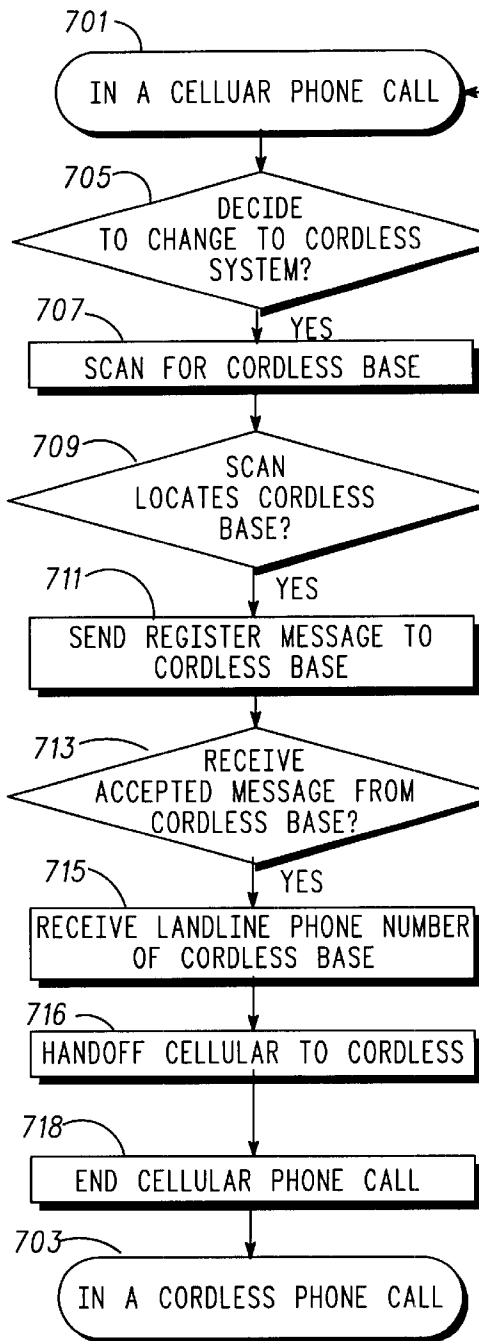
701
IN A CELLUAR PHONE CALL

705
DECIDE TO CHANGE TO CORDLESS SYSTEM?

YES
707
SCAN FOR CORDLESS BASE

709
SCAN LOCATES CORDLESS BASE?

YES
711
SEND REGISTER MESSAGE TO CORDLESS BASE

713
RECEIVE ACCEPTED MESSAGE FROM CORDLESS BASE?

YES
715
RECEIVE LANDLINE PHONE NUMBER OF CORDLESS BASE

716
HANDOFF CELLULAR TO CORDLESS

718
END CELLULAR PHONE CALL

703
IN A CORDLESS PHONE CALL